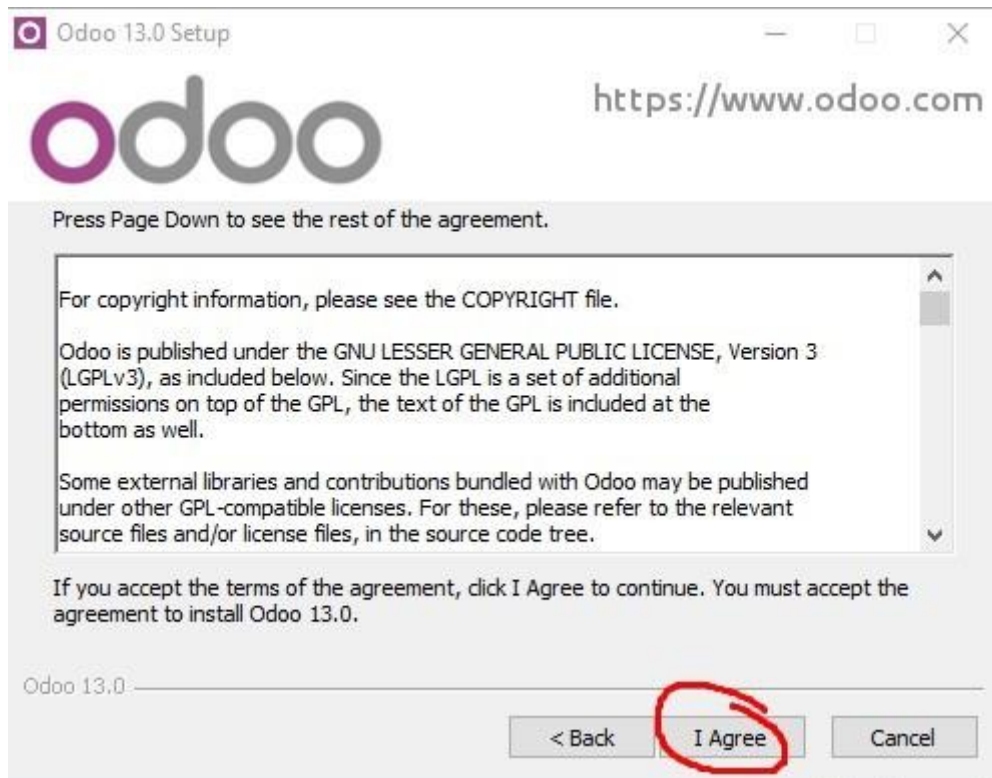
Odoo 13.0 Setup

odoo

https://www.odoo.com

Press Page Down to see the rest of the agreement.

For copyright information, please see the COPYRIGHT file.

Odoo is published under the GNU LESSER GENERAL PUBLIC LICENSE, Version 3 (LGPLv3), as included below. Since the LGPL is a set of additional permissions on top of the GPL, the text of the GPL is included at the bottom as well.

Some external libraries and contributions bundled with Odoo may be published under other GPL-compatible licenses. For these, please refer to the relevant source files and/or license files, in the source code tree.

If you accept the terms of the agreement, click I Agree to continue. You must accept the agreement to install Odoo 13.0.

Odoo 13.0

< Back | I Agree | Cancel